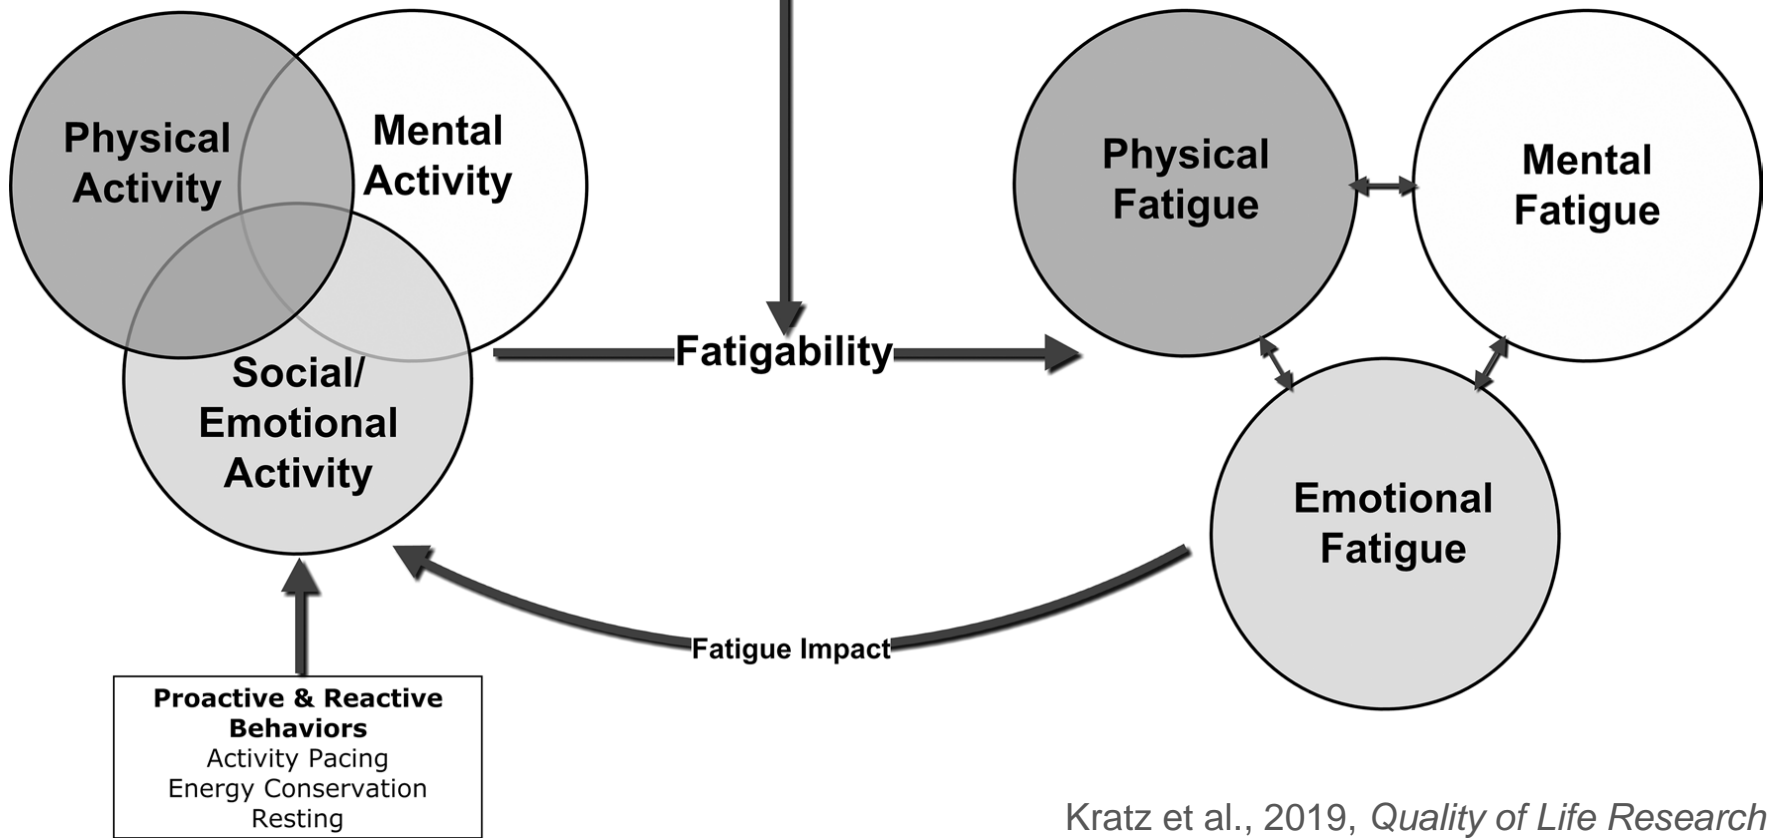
Physical Activity

Mental Activity

Social/ Emotional Activity

Fatigability

Physical Fatigue

Mental Fatigue

Emotional Fatigue

Fatigue Impact

Proactive & Reactive Behaviors
Activity Pacing
Energy Conservation
Resting

Kratz et al., 2019, *Quality of Life Research*